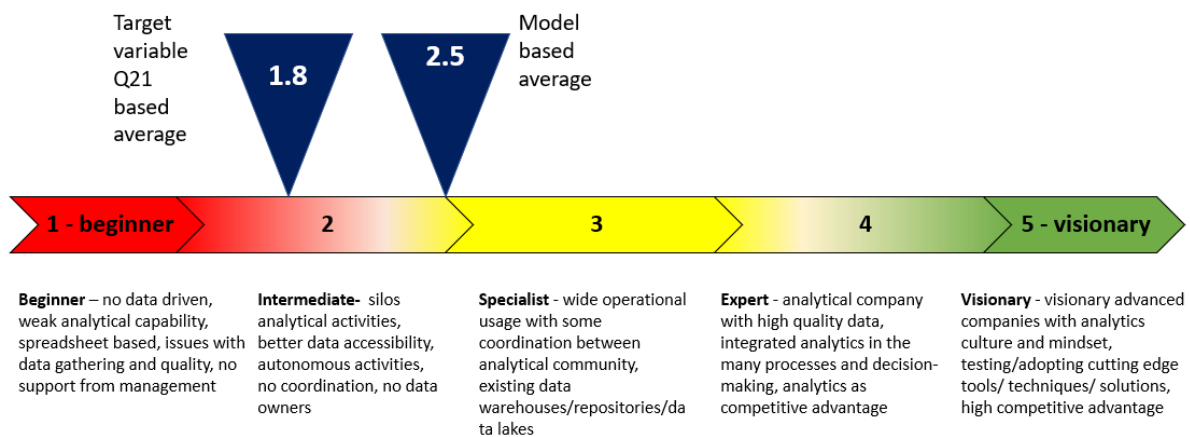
Target variable Q21 based average

1.8

2.5

Model based average

1 - beginner

2

3

4

5 - visionary

**Beginner** – no data driven, weak analytical capability, spreadsheet based, issues with data gathering and quality, no support from management

**Intermediate-** silos analytical activities, better data accessibility, autonomous activities, no coordination, no data owners

**Specialist** - wide operational usage with some coordination between analytical community, existing data warehouses/repositories/data lakes

**Expert** - analytical company with high quality data, integrated analytics in the many processes and decision-making, analytics as competitive advantage

**Visionary** - visionary advanced companies with analytics culture and mindset, testing/adopting cutting edge tools/ techniques/ solutions, high competitive advantage